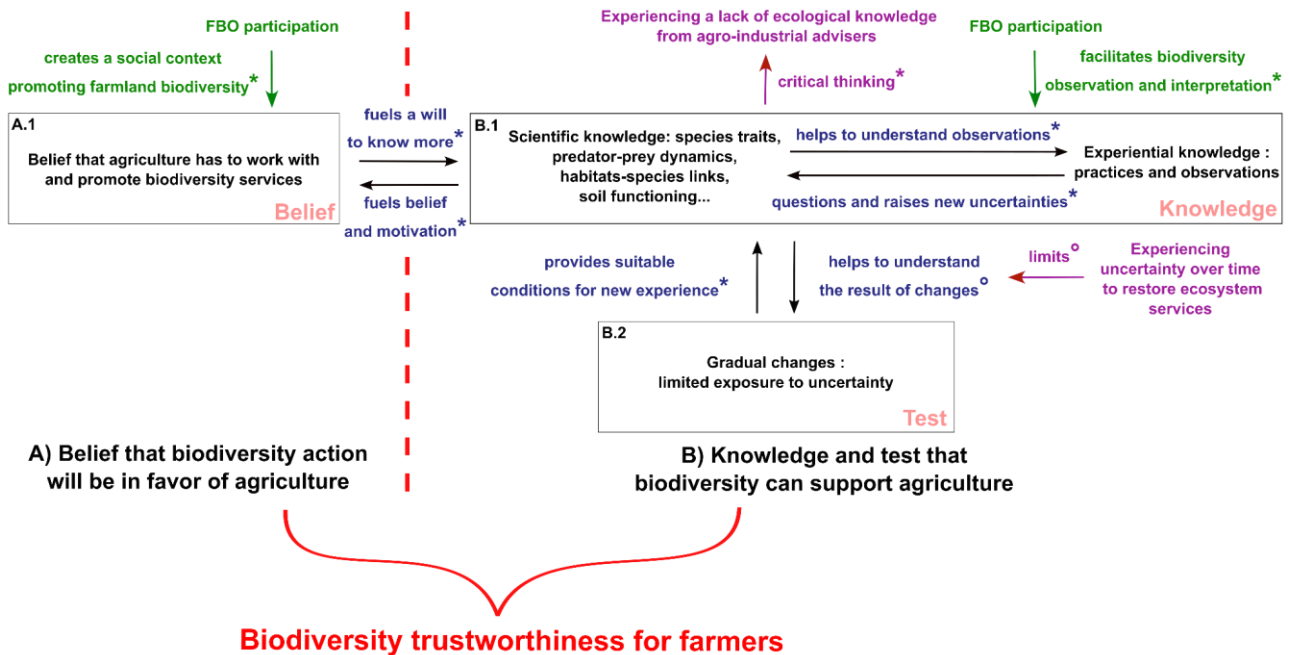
FBO participation

creates a social context promoting farmland biodiversity*

A.1

Belief that agriculture has to work with and promote biodiversity services

Belief

fuels a will to know more*

fuels belief and motivation*

Experiencing a lack of ecological knowledge from agro-industrial advisers

critical thinking*

FBO participation

facilitates biodiversity observation and interpretation*

B.1

Scientific knowledge: species traits, predator-prey dynamics, habitats-species links, soil functioning...

helps to understand observations*

questions and raises new uncertainties*

Experiential knowledge : practices and observations

Knowledge

provides suitable conditions for new experience*

helps to understand the result of changes°

limits°

Experiencing uncertainty over time to restore ecosystem services

B.2

Gradual changes : limited exposure to uncertainty

Test

A) Belief that biodiversity action will be in favor of agriculture

B) Knowledge and test that biodiversity can support agriculture

Biodiversity trustworthiness for farmers